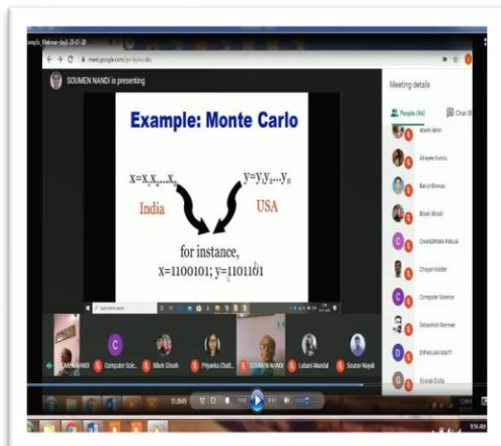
SOUMEN NANDI is presenting

meet.google.com

Meeting details

People (46)

Chat

Example: Monte Carlo

$x=x_1x_2...x_n$

$y=y_1y_2...y_n$

India

USA

for instance,
x=1100101; y=1101101

Computer Scie...

Bibek Ghosh

Priyanka Chatt...

SOUMEN NANDI

Lubani Mandal

Souter Nayak

Bikram Kundu

Barun Biswas

Bibek Ghosh

CHANDRIMA PAUL

Chayan Halder

Computer Science

Debashish Barman

DIPANJAN MAITI

Souvik Dutta

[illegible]